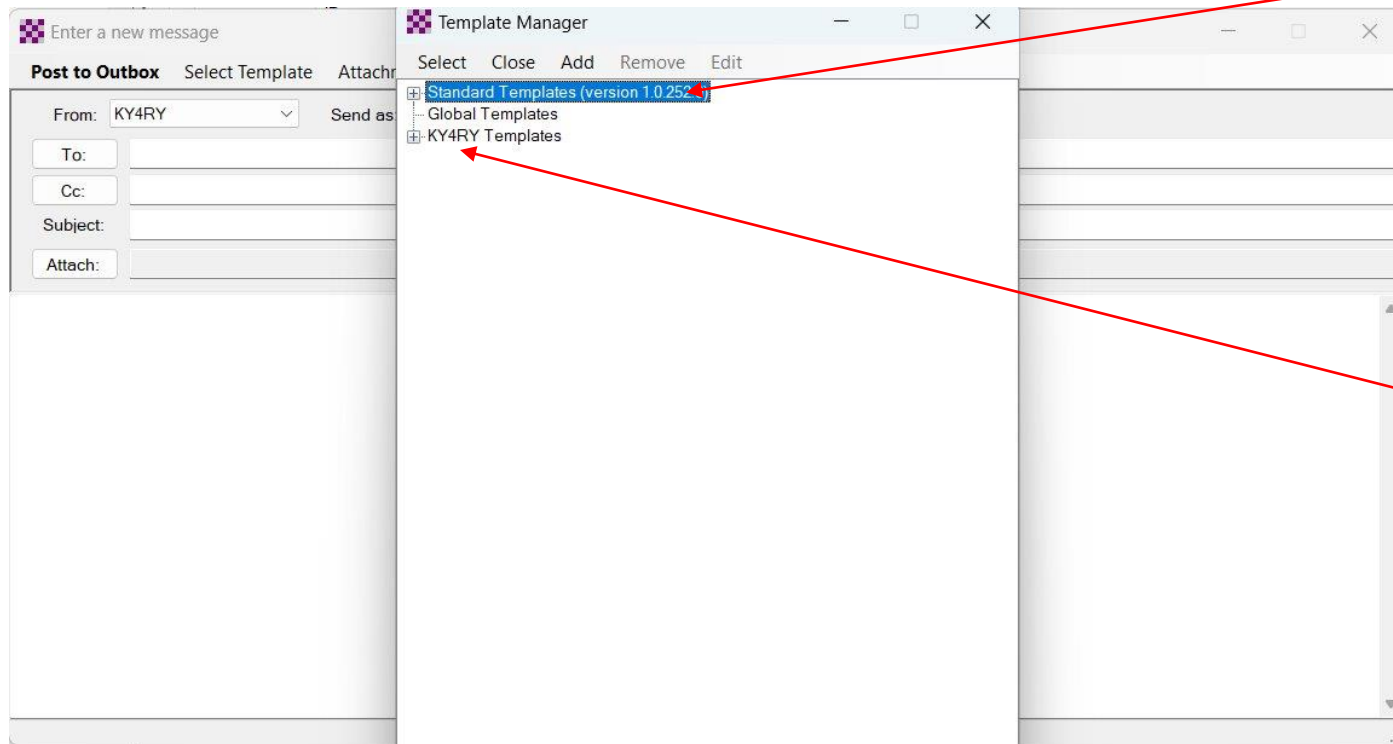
Enter a new message

Post to Outbox Select Template Attachr

From: KY4RY

Send as

To:

Cc:

Subject:

Attach:

Template Manager

Select Close Add Remove Edit

Standard Templates (version 1.0.252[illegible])

Global Templates

KY4RY Templates